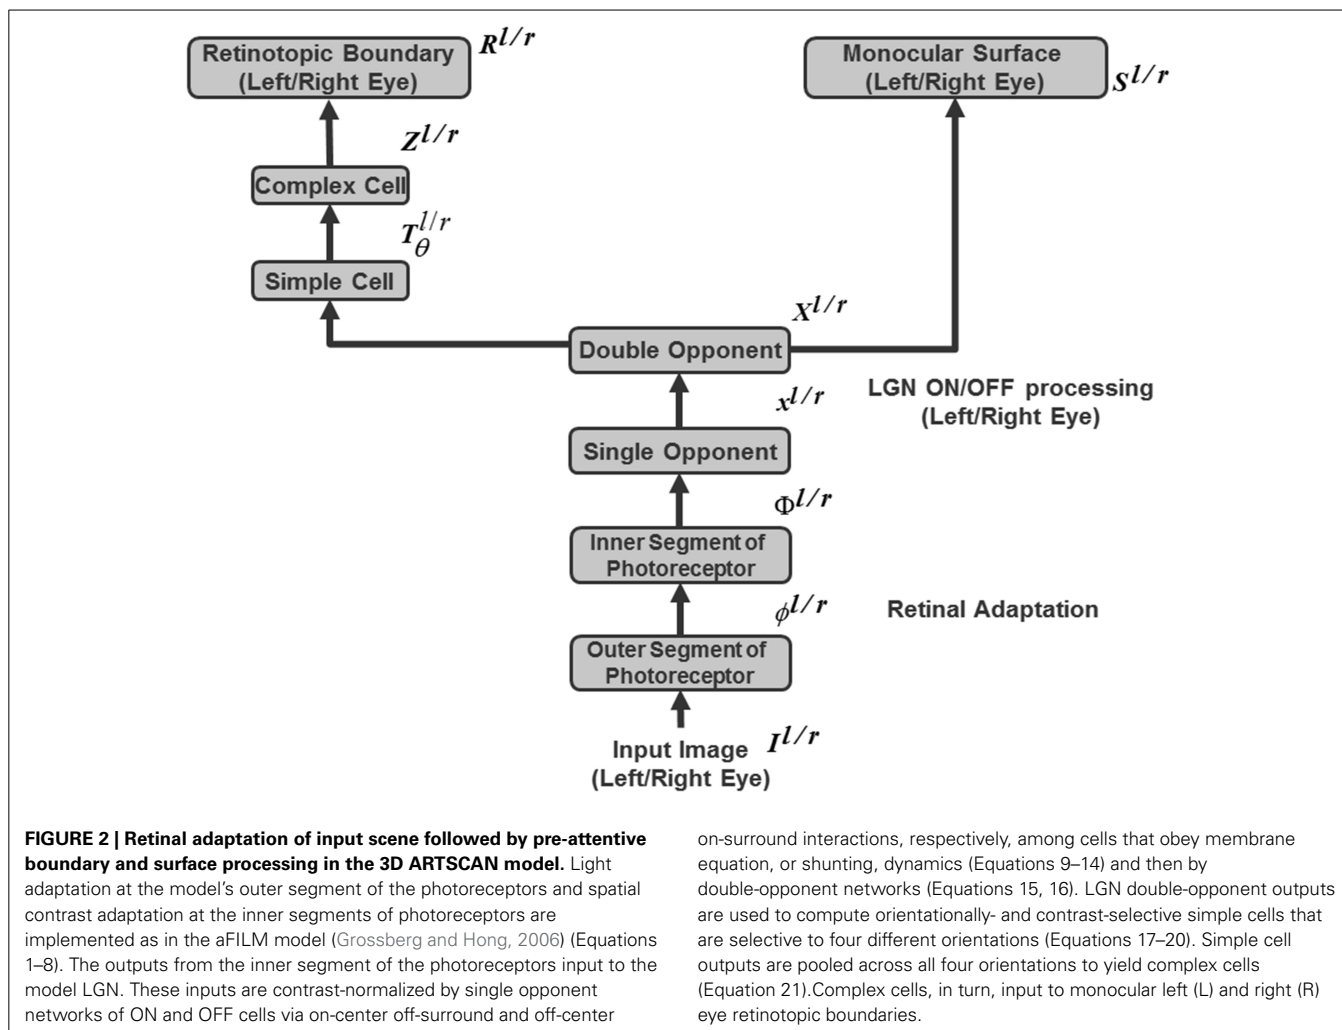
Retinotopic Boundary (Left/Right Eye) $R^{l/r}$

Monocular Surface (Left/Right Eye) $S^{l/r}$

$Z^{l/r}$

Complex Cell

$T_{\theta}^{l/r}$

Simple Cell

$X^{l/r}$

Double Opponent

LGN ON/OFF processing (Left/Right Eye)

$x^{l/r}$

Single Opponent

$\Phi^{l/r}$

Inner Segment of Photoreceptor

$\phi^{l/r}$

Retinal Adaptation

Outer Segment of Photoreceptor

Input Image $I^{l/r}$
(Left/Right Eye)

**FIGURE 2 | Retinal adaptation of input scene followed by pre-attentive boundary and surface processing in the 3D ARTSCAN model.** Light adaptation at the model's outer segment of the photoreceptors and spatial contrast adaptation at the inner segments of photoreceptors are implemented as in the aFILM model (Grossberg and Hong, 2006) (Equations 1–8). The outputs from the inner segment of the photoreceptors input to the model LGN. These inputs are contrast-normalized by single opponent networks of ON and OFF cells via on-center off-surround and off-center on-surround interactions, respectively, among cells that obey membrane equation, or shunting, dynamics (Equations 9–14) and then by double-opponent networks (Equations 15, 16). LGN double-opponent outputs are used to compute orientationally- and contrast-selective simple cells that are selective to four different orientations (Equations 17–20). Simple cell outputs are pooled across all four orientations to yield complex cells (Equation 21).Complex cells, in turn, input to monocular left (L) and right (R) eye retinotopic boundaries.